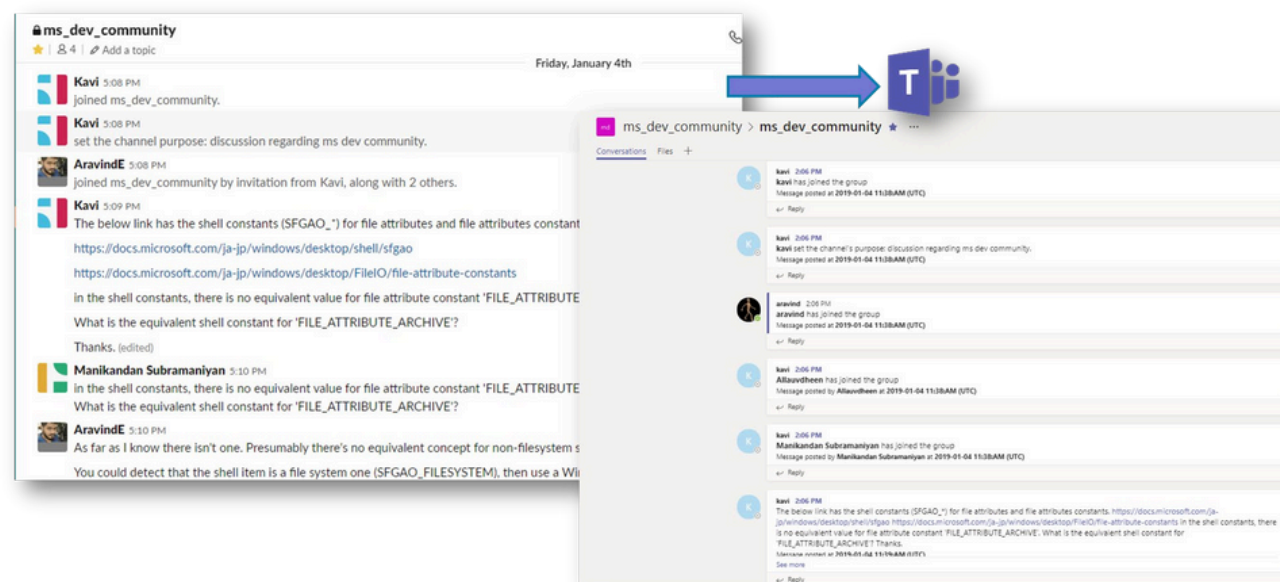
ms_dev_community
4 | Add a topic
Friday, January 4th

Kavi 5:08 PM
joined ms_dev_community.

Kavi 5:08 PM
set the channel purpose: discussion regarding ms dev community.

AravindE 5:08 PM
joined ms_dev_community by invitation from Kavi, along with 2 others.

Kavi 5:09 PM
The below link has the shell constants (SFGAO_*) for file attributes and file attributes constant

https://docs.microsoft.com/ja-jp/windows/desktop/shell/sfgao

https://docs.microsoft.com/ja-jp/windows/desktop/FileIO/file-attribute-constants

in the shell constants, there is no equivalent value for file attribute constant 'FILE_ATTRIBUTE

What is the equivalent shell constant for 'FILE_ATTRIBUTE_ARCHIVE'?

Thanks. (edited)

Manikandan Subramaniyan 5:10 PM
in the shell constants, there is no equivalent value for file attribute constant 'FILE_ATTRIBUTE
What is the equivalent shell constant for 'FILE_ATTRIBUTE_ARCHIVE'?

AravindE 5:10 PM
As far as I know there isn't one. Presumably there's no equivalent concept for non-filesystem s

You could detect that the shell item is a file system one (SFGAO_FILESYSTEM), then use a Wi

T

md ms_dev_community > ms_dev_community ...
Conversations Files +

kavi 2:06 PM
kavi has joined the group
Message posted at 2019-01-04 11:38AM (UTC)
Reply

kavi 2:06 PM
kavi set the channel's purpose: discussion regarding ms dev community.
Message posted at 2019-01-04 11:38AM (UTC)
Reply

aravind 2:06 PM
aravind has joined the group
Message posted at 2019-01-04 11:38AM (UTC)
Reply

kavi 2:06 PM
Allauvdheen has joined the group
Message posted by Allauvdheen at 2019-01-04 11:38AM (UTC)
Reply

kavi 2:06 PM
Manikandan Subramaniyan has joined the group
Message posted by Manikandan Subramaniyan at 2019-01-04 11:38AM (UTC)
Reply

kavi 2:06 PM
The below link has the shell constants (SFGAO_*) for file attributes and file attributes constants. https://docs.microsoft.com/ja-jp/windows/desktop/shell/sfgao https://docs.microsoft.com/ja-jp/windows/desktop/FileIO/file-attribute-constants in the shell constants, there is no equivalent value for file attribute constant 'FILE_ATTRIBUTE_ARCHIVE'. What is the equivalent shell constant for 'FILE_ATTRIBUTE_ARCHIVE'? Thanks.
Message posted at 2019-01-04 11:39AM (UTC)
See more
Reply